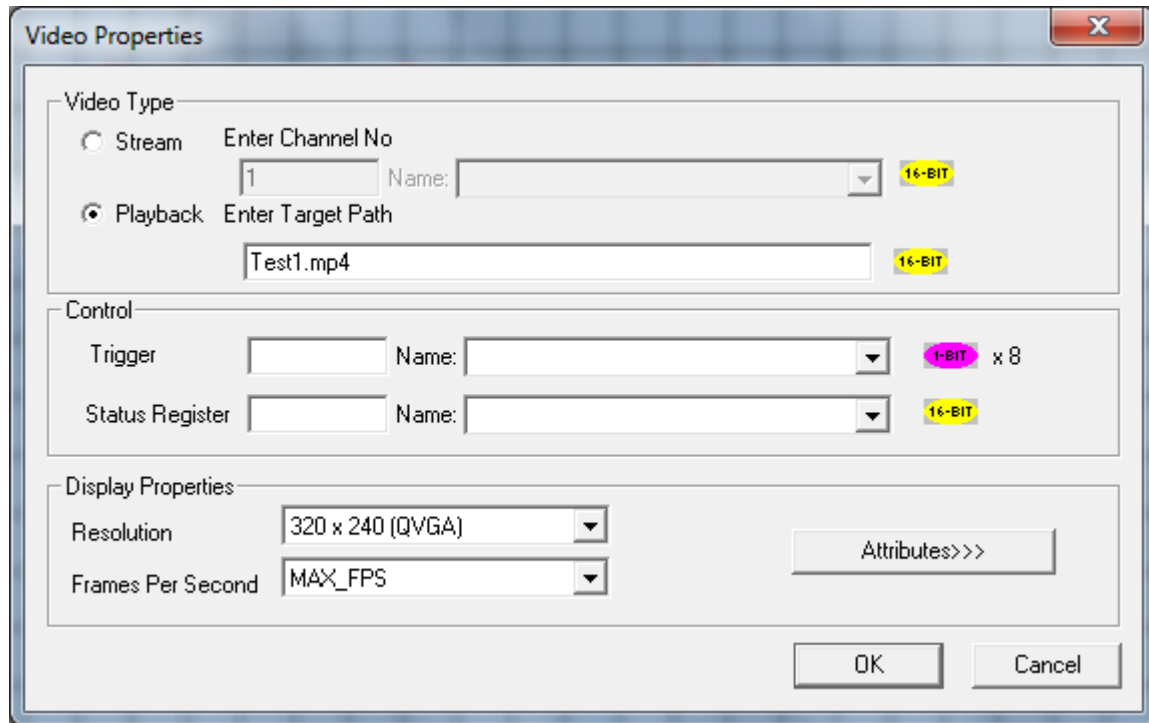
Video Properties

Video Type

Stream Enter Channel No

1 Name: 16-BIT

Playback Enter Target Path

Test1.mp4 16-BIT

Control

Trigger Name: 1-BIT x 8

Status Register Name: 16-BIT

Display Properties

Resolution 320 x 240 (QVGA)

Frames Per Second MAX_FPS

Attributes>>>

OK Cancel